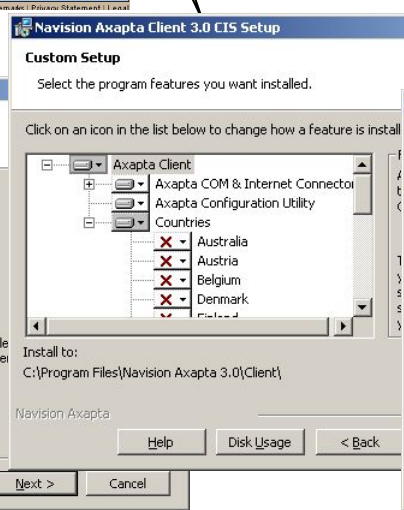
emarks | Privacy Statement | Legal

Navision Axapta Client 3.0 CIS Setup

Custom Setup

Select the program features you want installed.

Click on an icon in the list below to change how a feature is install

Axapta Client

Axapta COM & Internet Connector

Axapta Configuration Utility

Countries

Australia

Austria

Belgium

Denmark

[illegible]

Install to:

C:\Program Files\Navision Axapta 3.0\Client\

Navision Axapta

Help

Disk Usage

< Back

Next >

Cancel